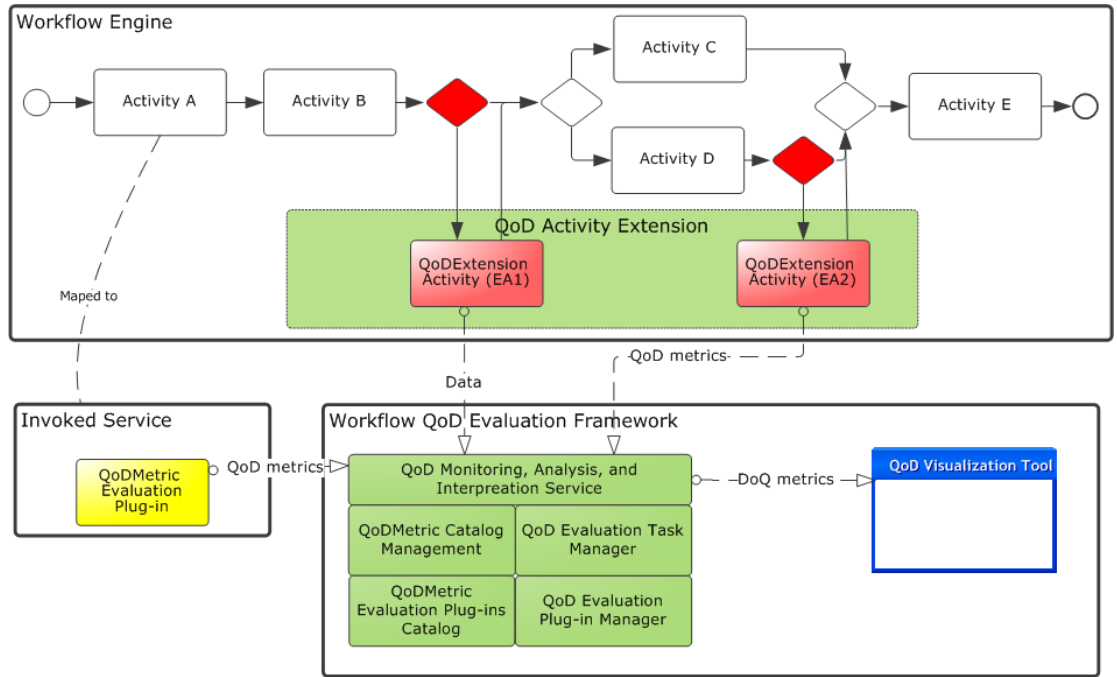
Workflow Engine

Activity A

Activity B

Activity C

Activity D

Activity E

QoD Activity Extension

QoDExtension Activity (EA1)

QoDExtension Activity (EA2)

Maped to

Data

QoD metrics

Invoked Service

QoDMetric Evaluation Plug-in

QoD metrics

Workflow QoD Evaluation Framework

QoD Monitoring, Analysis, and Interpreation Service

DoQ metrics

QoD Visualization Tool

QoDMetric Catalog Management

QoD Evaluation Task Manager

QoDMetric Evaluation Plug-ins Catalog

QoD Evaluation Plug-in Manager